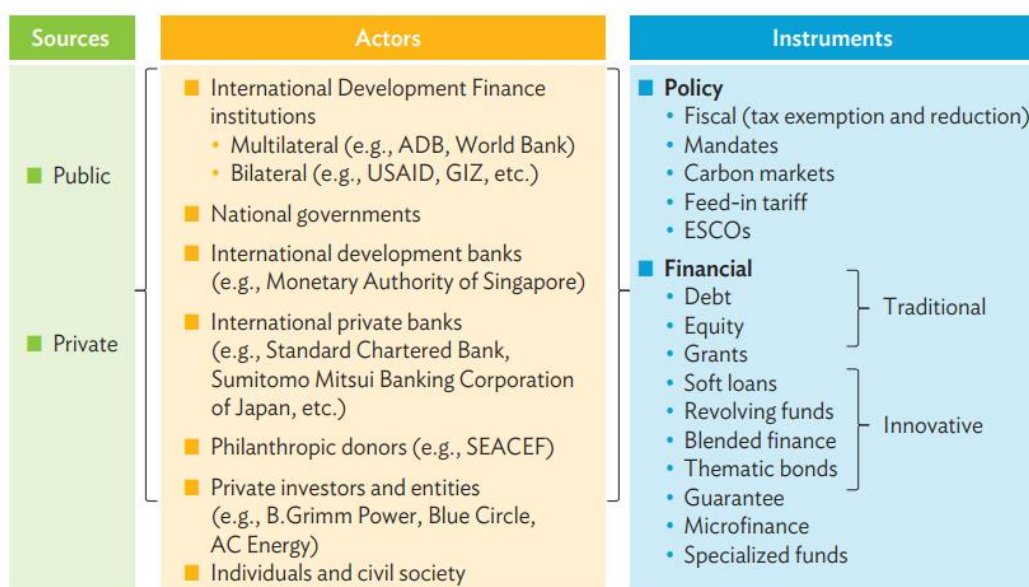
Sources

Public

Private

Actors

International Development Finance institutions
• Multilateral (e.g., ADB, World Bank)
• Bilateral (e.g., USAID, GIZ, etc.)

National governments

International development banks (e.g., Monetary Authority of Singapore)

International private banks (e.g., Standard Chartered Bank, Sumitomo Mitsui Banking Corporation of Japan, etc.)

Philanthropic donors (e.g., SEACEF)

Private investors and entities (e.g., B.Grimm Power, Blue Circle, AC Energy)

Individuals and civil society

Instruments

Policy
• Fiscal (tax exemption and reduction)
• Mandates
• Carbon markets
• Feed-in tariff
• ESCOs

Financial
• Debt
• Equity
• Grants
Traditional
• Soft loans
• Revolving funds
• Blended finance
• Thematic bonds
Innovative
• Guarantee
• Microfinance
• Specialized funds